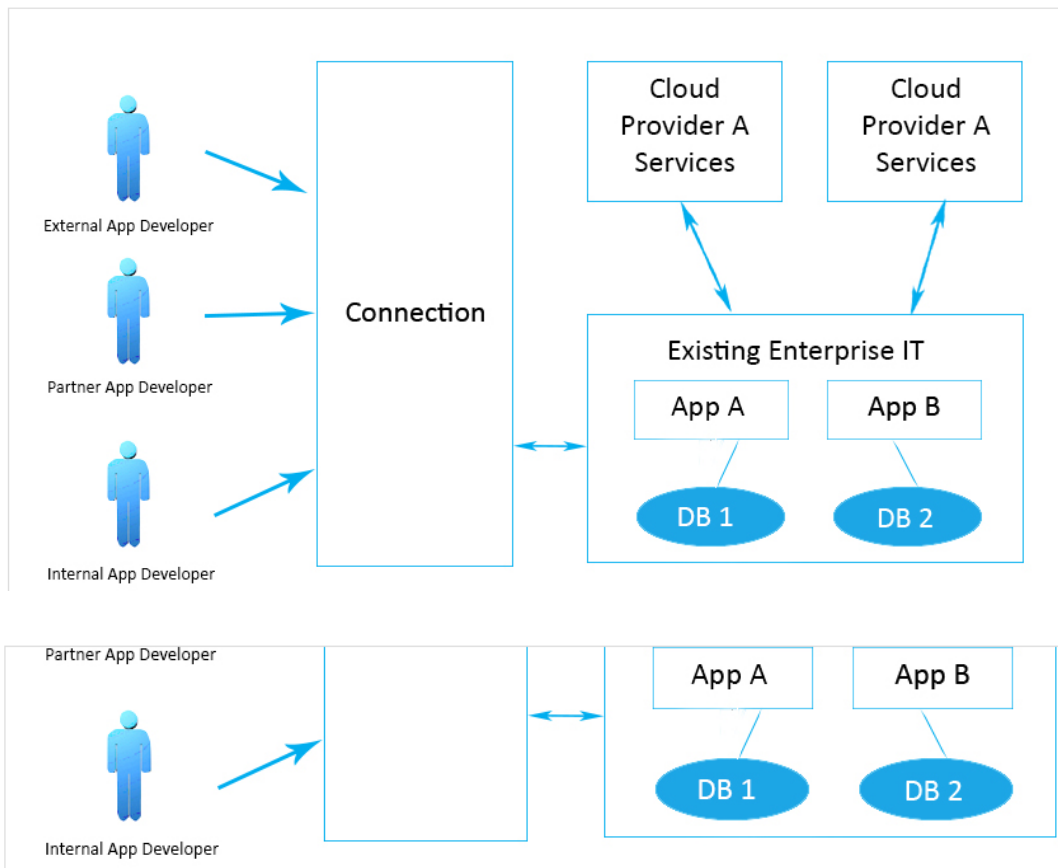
External App Developer

Partner App Developer

Internal App Developer

Connection

Cloud Provider A Services

Cloud Provider A Services

Existing Enterprise IT

App A

App B

DB 1

DB 2

Partner App Developer

Internal App Developer

App A

App B

DB 1

DB 2